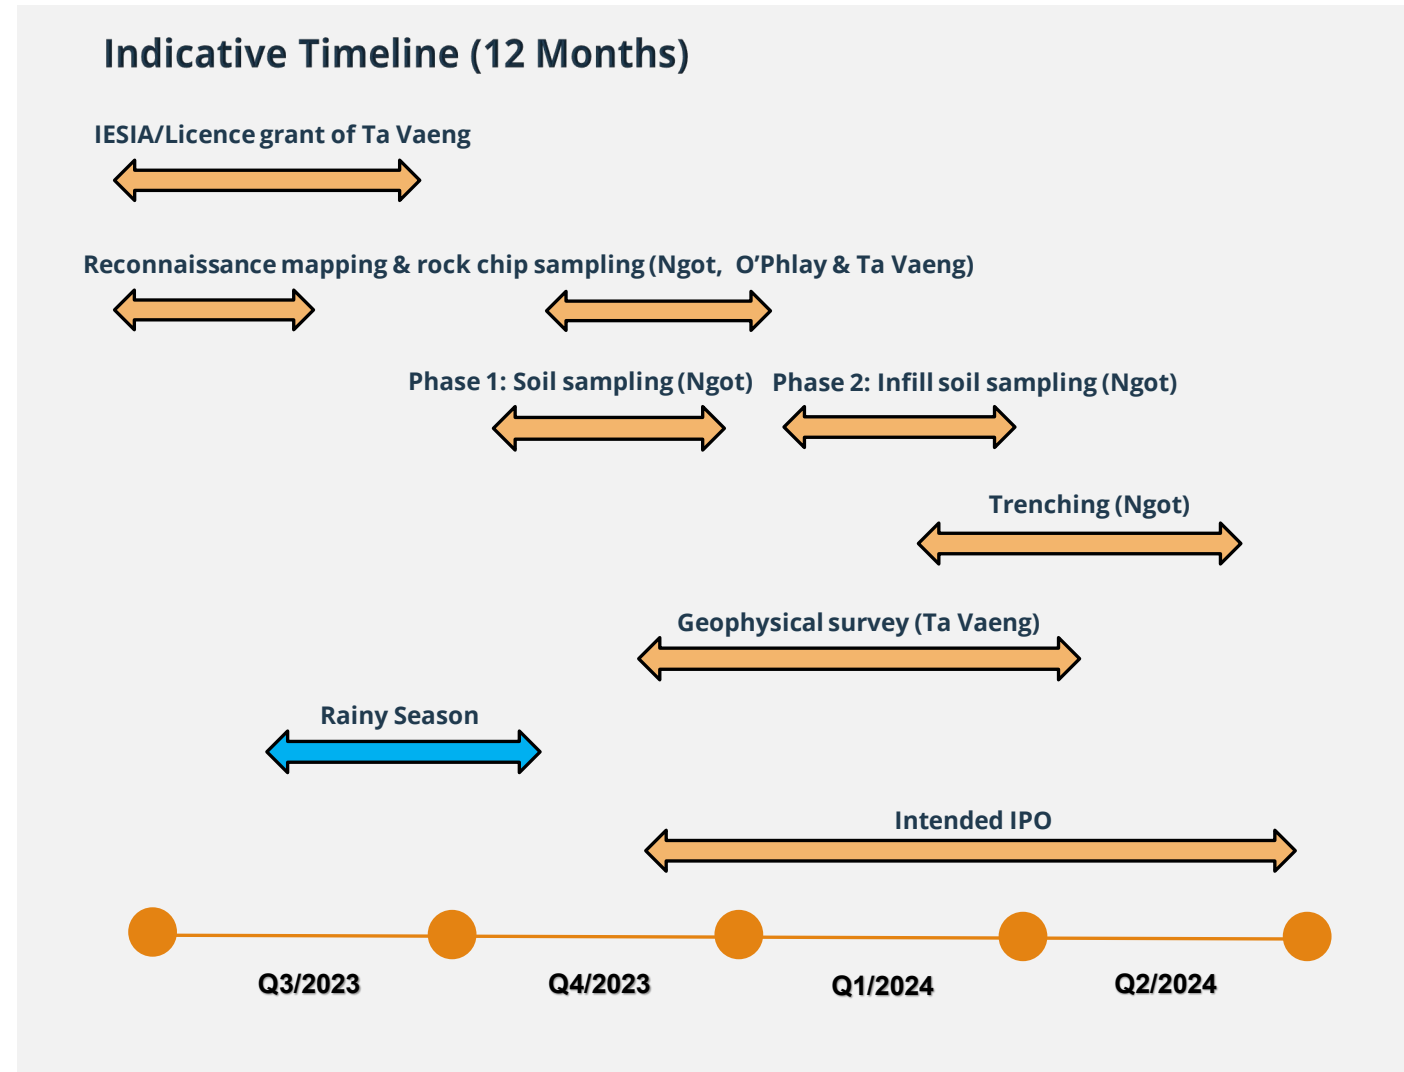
Indicative Timeline (12 Months)

IESIA/Licence grant of Ta Vaeng

Reconnaissance mapping & rock chip sampling (Ngot, O'Phlay & Ta Vaeng)

Phase 1: Soil sampling (Ngot)

Phase 2: Infill soil sampling (Ngot)

Trenching (Ngot)

Geophysical survey (Ta Vaeng)

Rainy Season

Intended IPO

Q3/2023

Q4/2023

Q1/2024

Q2/2024